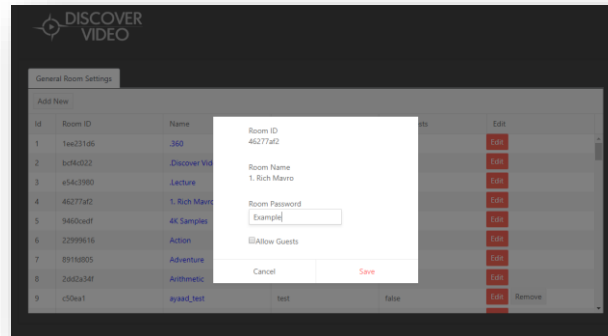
DISCOVER VIDEO

General Room Settings

Add New

| Id | Room ID | Name | | its | Edit |
|---|---|---|---|---|---|
| 1 | 1ae231d6 | .360 | | | Edit |
| 2 | bcf4c022 | .Discover Vid | | | Edit |
| 3 | e54c3980 | .Lecture | | | Edit |
| 4 | 46277af2 | 1. Rich Mavro | | | Edit |
| 5 | 9460cedf | 4K Samples | | | Edit |
| 6 | 22999616 | Action | | | Edit |
| 7 | 8919d805 | Adventure | | | Edit |
| 8 | 2dd2a34f | Arithmetic | | | Edit |
| 9 | c50ea1 | ayaad_test | test | false | Edit Remove |

Room ID
46277af2

Room Name
1. Rich Mavro

Room Password
Example

Allow Guests

Cancel Save